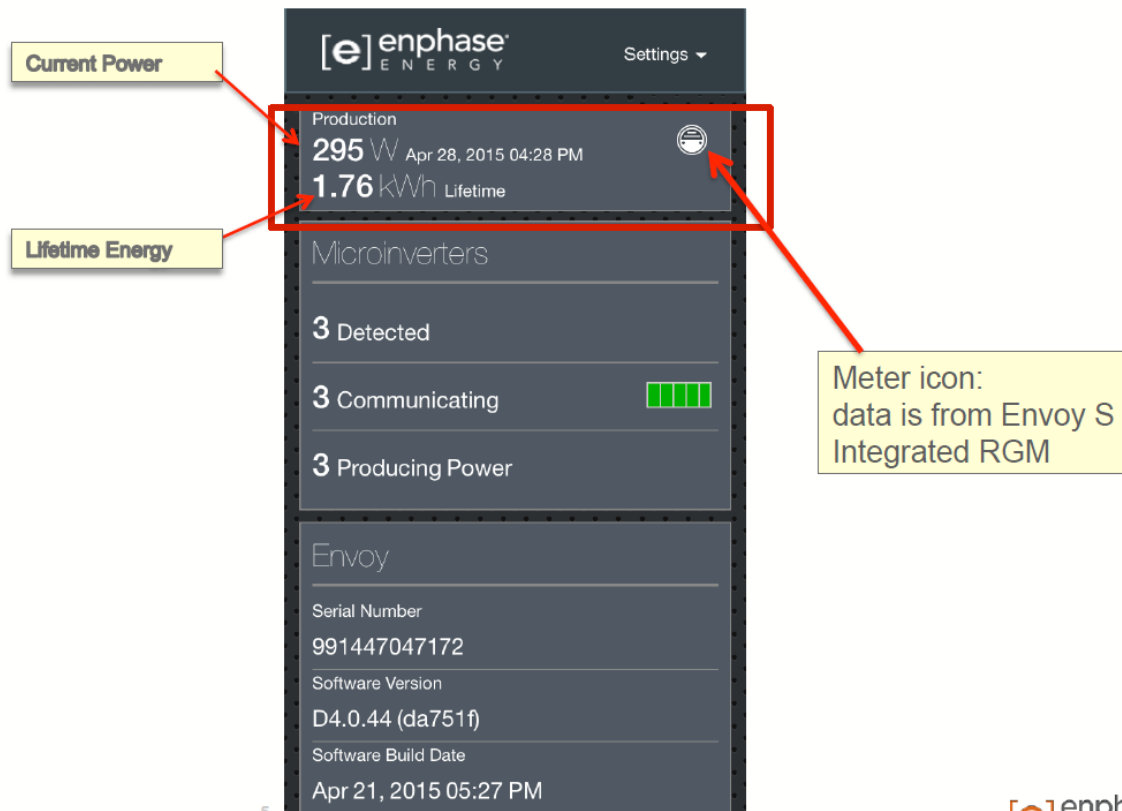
Current Power

[e] enphase ENERGY

Settings

Production
295 W Apr 28, 2015 04:28 PM
1.76 kWh Lifetime

Lifetime Energy

Microinverters

3 Detected

3 Communicating

3 Producing Power

Meter icon:
data is from Envoy S Integrated RGM

Envoy

Serial Number
991447047172

Software Version
D4.0.44 (da751f)

Software Build Date
Apr 21, 2015 05:27 PM

5

[e] enph